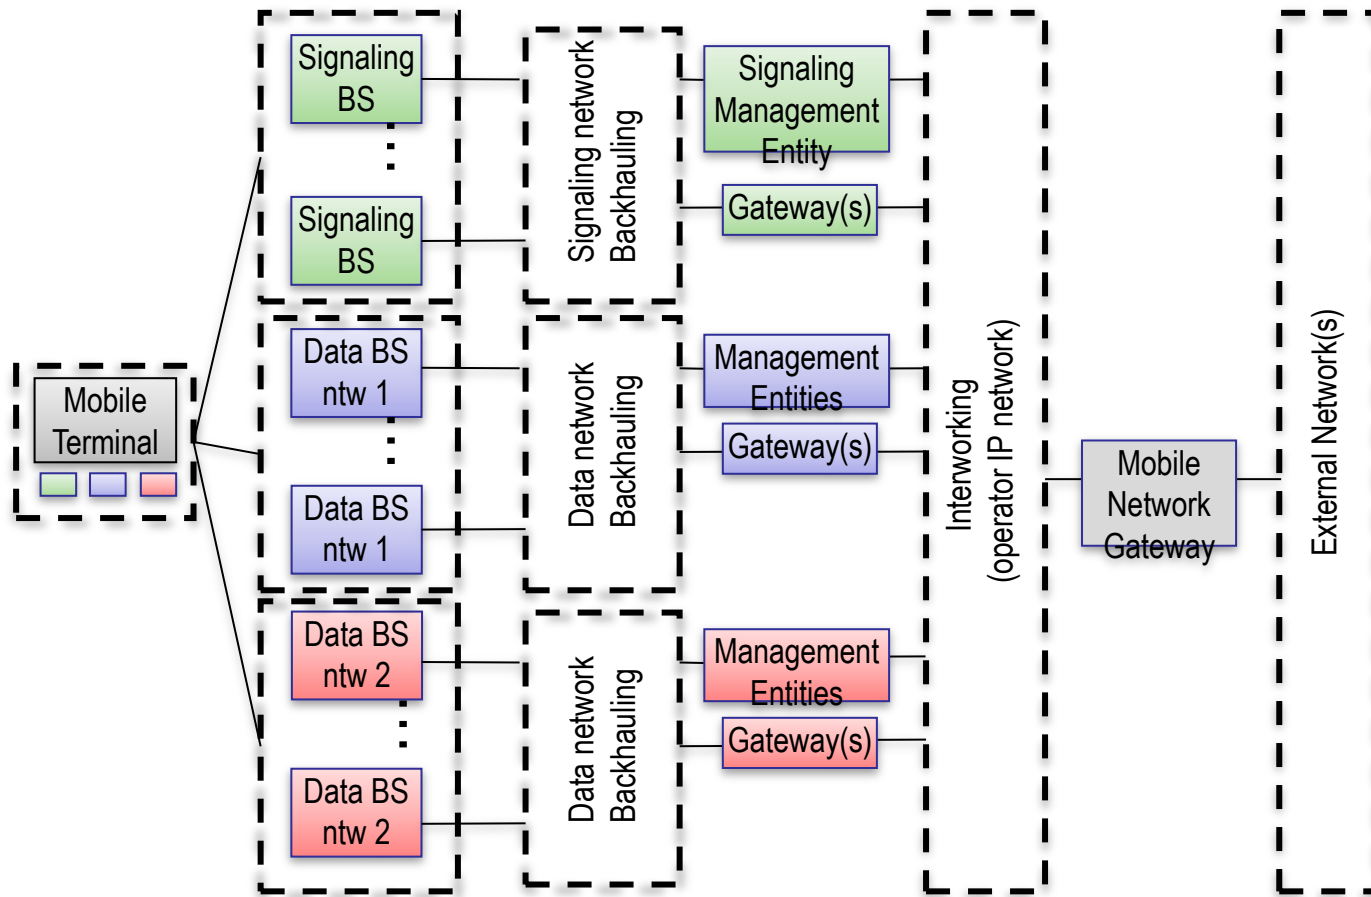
Mobile Terminal

Signaling BS

Signaling BS

Data BS ntw 1

Data BS ntw 1

Data BS ntw 2

Data BS ntw 2

Signaling network Backhauling

Data network Backhauling

Data network Backhauling

Signaling Management Entity

Gateway(s)

Management Entities

Gateway(s)

Management Entities

Gateway(s)

Interworking (operator IP network)

Mobile Network Gateway

External Network(s)